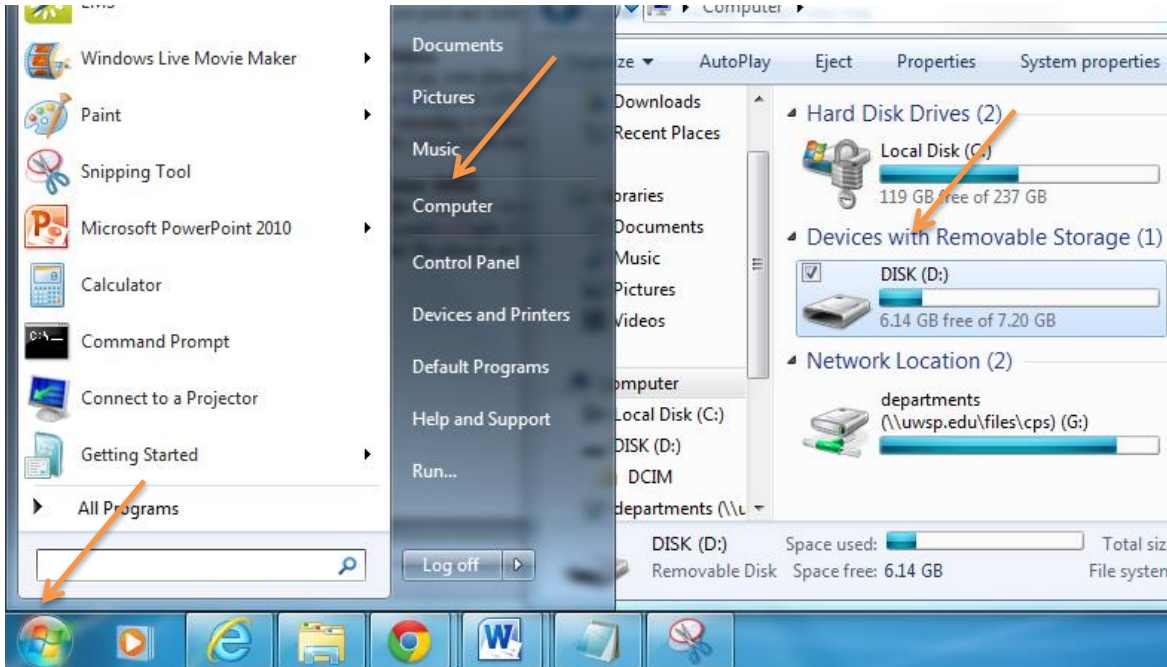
Windows Live Movie Maker
Paint
Snipping Tool
Microsoft PowerPoint 2010
Calculator
Command Prompt
Connect to a Projector
Getting Started
All Programs

Documents
Pictures
Music
Computer
Control Panel
Devices and Printers
Default Programs
Help and Support
Run...
Log off

Computer
ze
AutoPlay
Eject
Properties
System properties

Downloads
Recent Places
oraries
Documents
Music
Pictures
Videos
omputer
Local Disk (C:)
DISK (D:)
DCIM
departments (\\u

Hard Disk Drives (2)
Local Disk (C:)
119 GB free of 237 GB
Devices with Removable Storage (1)
DISK (D:)
6.14 GB free of 7.20 GB
Network Location (2)
departments
(\\uwsp.edu\files\cps) (G:)

DISK (D:)
Removable Disk
Space used:
Space free: 6.14 GB
Total siz
File systen